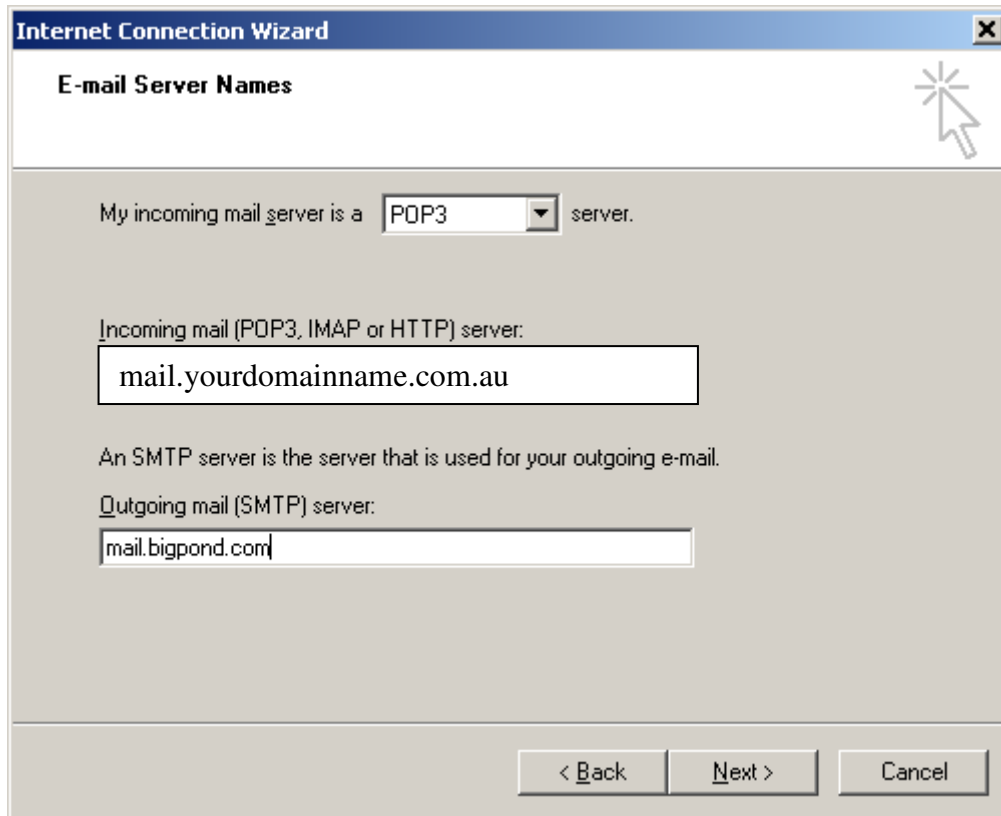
Internet Connection Wizard

E-mail Server Names

My incoming mail server is a POP3 server.

Incoming mail (POP3, IMAP or HTTP) server:

mail.yourdomainname.com.au

An SMTP server is the server that is used for your outgoing e-mail.

Outgoing mail (SMTP) server:

mail.bigpond.com

< Back Next > Cancel